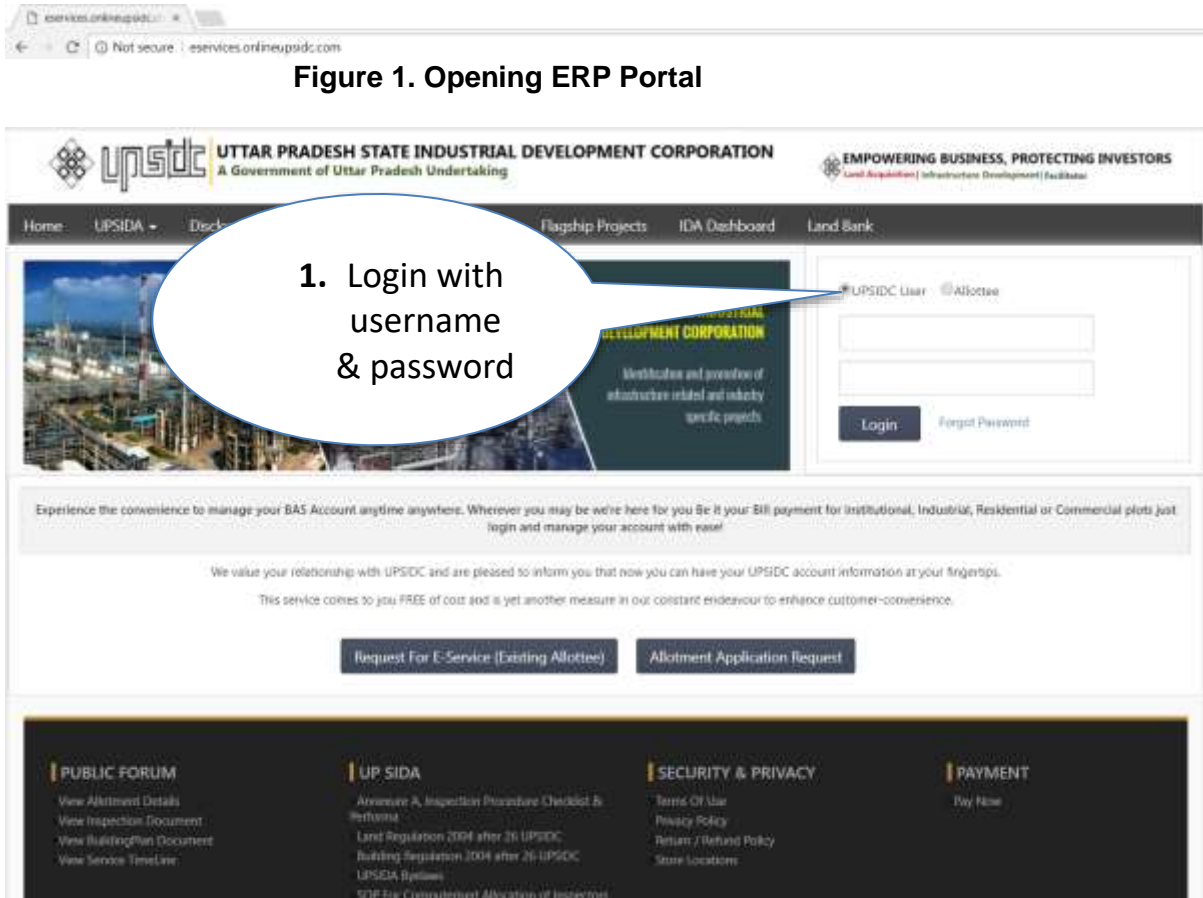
eservices.onlineupsidc ×

Not secure | eservices.onlineupsidc.com

**Figure 1. Opening ERP Portal**

upsidc UTTAR PRADESH STATE INDUSTRIAL DEVELOPMENT CORPORATION
A Government of Uttar Pradesh Undertaking

EMPOWERING BUSINESS, PROTECTING INVESTORS
Land Acquisition | Infrastructure Development | Facilitation

Home UPSIDA ▾ Disc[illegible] Flagship Projects IDA Dashboard Land Bank

1. Login with username & password

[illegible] DEVELOPMENT CORPORATION

Identification and promotion of infrastructure related and industry specific projects

UPSIDC User Allottee

Login Forgot Password

Experience the convenience to manage your BAS Account anytime anywhere. Wherever you may be we're here for you Be it your Bill payment for Institutional, Industrial, Residential or Commercial plots just login and manage your account with ease!

We value your relationship with UPSIDC and are pleased to inform you that now you can have your UPSIDC account information at your fingertips.

This service comes to you FREE of cost and is yet another measure in our constant endeavour to enhance customer-convenience.

Request For E-Service (Existing Allottee) Allotment Application Request

PUBLIC FORUM
View Allotment Details
View Inspection Document
View BuildingPlan Document
View Service TimeLine

UP SIDA
Annexure A, Inspection Procedure Checklist & Performa
Land Regulation 2004 after 26 UPSIDC
Building Regulation 2004 after 26 UPSIDC
UPSIDA Byelaws
SOP For Computerized Allocation of Inspectors

SECURITY & PRIVACY
Terms Of Use
Privacy Policy
Return / Refund Policy
Store Locations

PAYMENT
Pay Now